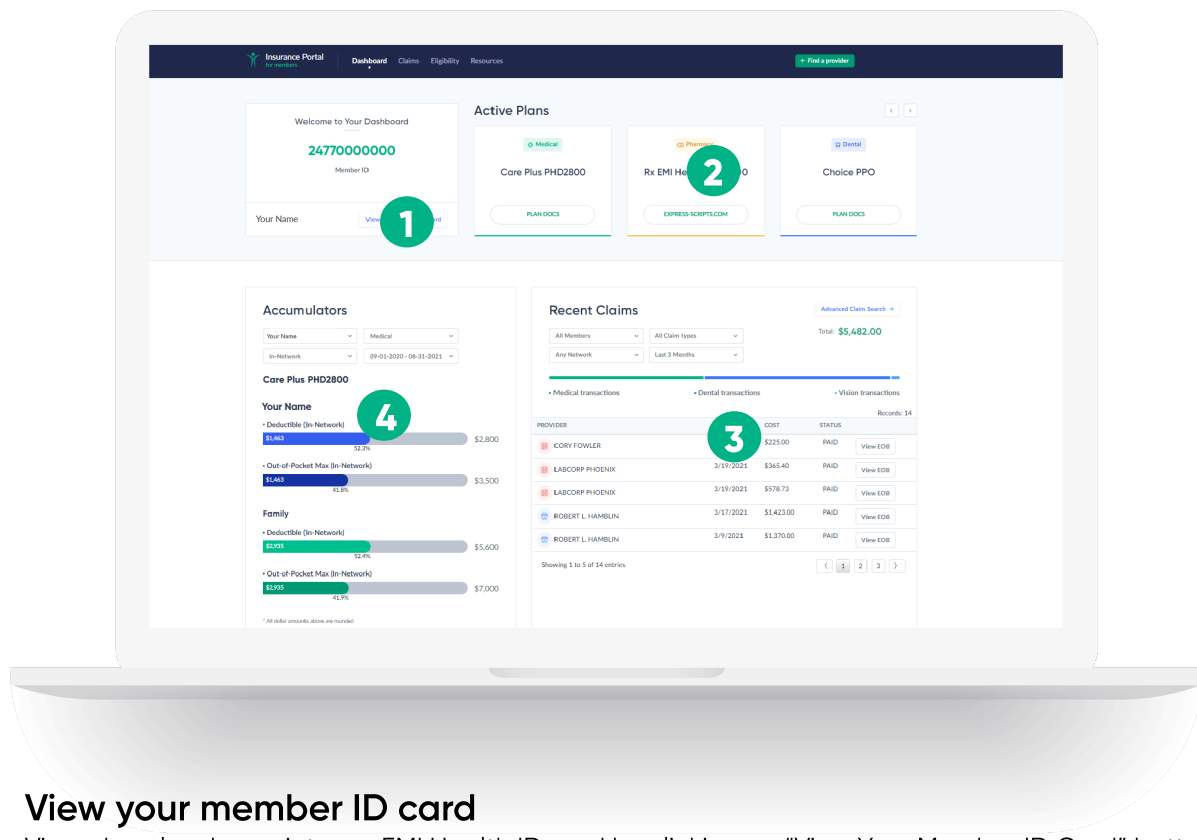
Insurance Portal
for members
Dashboard Claims Eligibility Resources
+ Find a provider

Welcome to Your Dashboard
24770000000
Member ID
Your Name
View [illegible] rd
1

Active Plans
Medical
Care Plus PHD2800
PLAN DOCS
Pharmacy
Rx EMI He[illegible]0
2
EXPRESS-SCRIPTS.COM
Dental
Choice PPO
PLAN DOCS

Accumulators
Your Name
Medical
In-Network
09-01-2020 - 08-31-2021
Care Plus PHD2800
Your Name
4
• Deductible (In-Network)
$1,463
52.3%
$2,800
• Out-of-Pocket Max (In-Network)
$1,463
41.8%
$3,500
Family
• Deductible (In-Network)
$2,935
52.4%
$5,600
• Out-of-Pocket Max (In-Network)
$2,935
41.9%
$7,000
* All dollar amounts above are rounded

Recent Claims
Advanced Claim Search →
All Members
All Claim types
Any Network
Last 3 Months
Total: $5,482.00
• Medical transactions
• Dental transactions
• Vision transactions
Records: 14
3

| PROVIDER | | COST | STATUS | |
|---|---|---|---|---|
| CORY FOWLER | | $225.00 | PAID | View EOB |
| LABCORP PHOENIX | 3/19/2021 | $365.40 | PAID | View EOB |
| LABCORP PHOENIX | 3/19/2021 | $578.73 | PAID | View EOB |
| ROBERT L. HAMBLIN | 3/17/2021 | $1,423.00 | PAID | View EOB |
| ROBERT L. HAMBLIN | 3/9/2021 | $1,370.00 | PAID | View EOB |

Showing 1 to 5 of 14 entries
1 2 3

View your member ID card
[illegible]